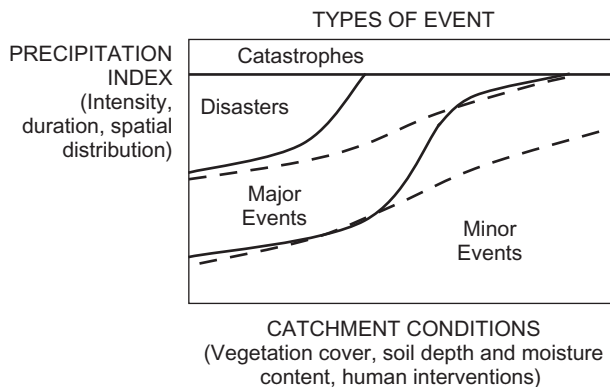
TYPES OF EVENT

PRECIPITATION INDEX (Intensity, duration, spatial distribution)

Catastrophes

Disasters

Major Events

Minor Events

CATCHMENT CONDITIONS (Vegetation cover, soil depth and moisture content, human interventions)